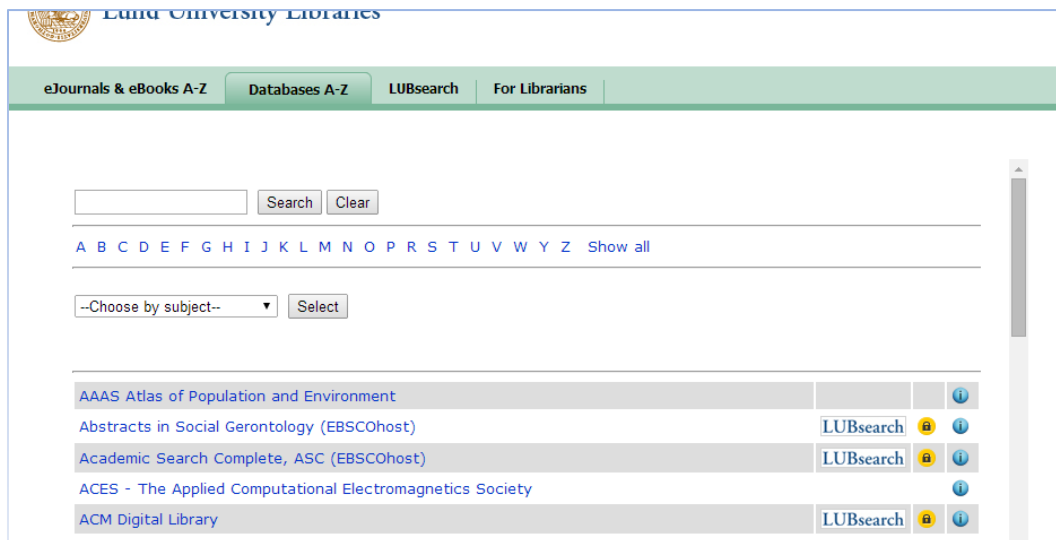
Lund University Libraries

eJournals & eBooks A-Z | Databases A-Z | LUBsearch | For Librarians

Search Clear

A B C D E F G H I J K L M N O P R S T U V W Y Z Show all

--Choose by subject-- Select

| | | | |
|---|---|---|---|
| AAAS Atlas of Population and Environment | | | |
| Abstracts in Social Gerontology (EBSCOhost) | LUBsearch | | |
| Academic Search Complete, ASC (EBSCOhost) | LUBsearch | | |
| ACES - The Applied Computational Electromagnetics Society | | | |
| ACM Digital Library | LUBsearch | | |